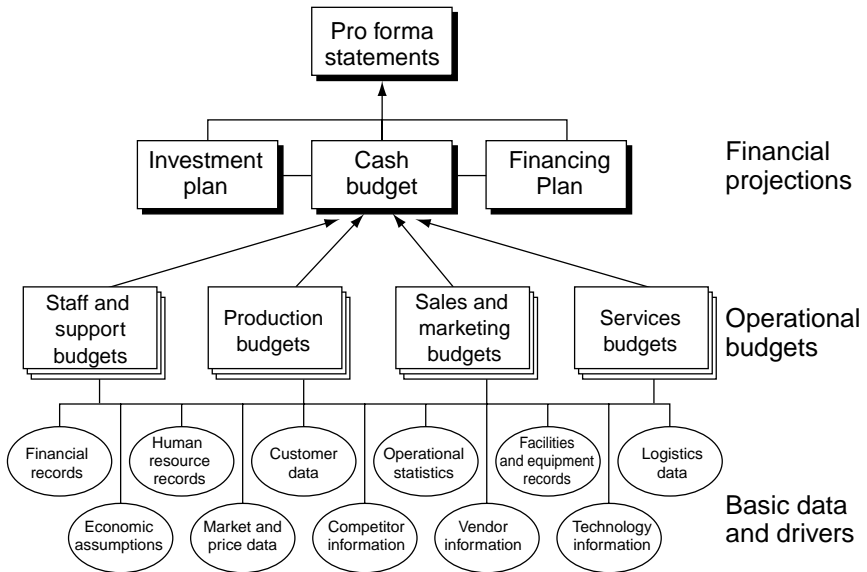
Pro forma statements

Investment plan

Cash budget

Financing Plan

Financial projections

Staff and support budgets

Production budgets

Sales and marketing budgets

Services budgets

Operational budgets

Financial records

Human resource records

Customer data

Operational statistics

Facilities and equipment records

Logistics data

Economic assumptions

Market and price data

Competitor information

Vendor information

Technology information

Basic data and drivers